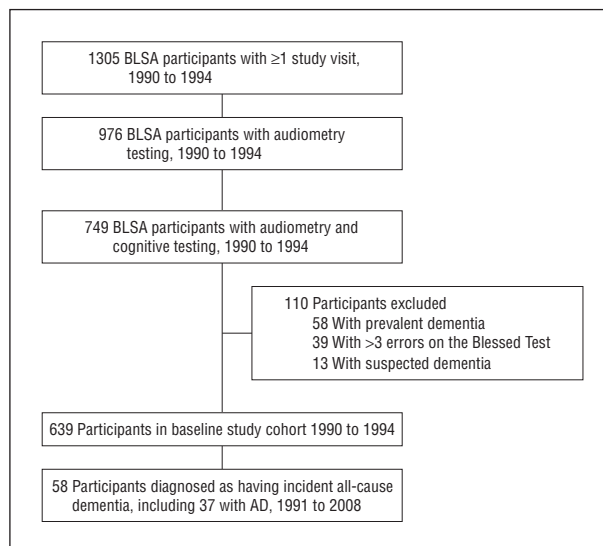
1305 BLSA participants with ≥1 study visit, 1990 to 1994

976 BLSA participants with audiometry testing, 1990 to 1994

749 BLSA participants with audiometry and cognitive testing, 1990 to 1994

110 Participants excluded
58 With prevalent dementia
39 With >3 errors on the Blessed Test
13 With suspected dementia

639 Participants in baseline study cohort 1990 to 1994

58 Participants diagnosed as having incident all-cause dementia, including 37 with AD, 1991 to 2008